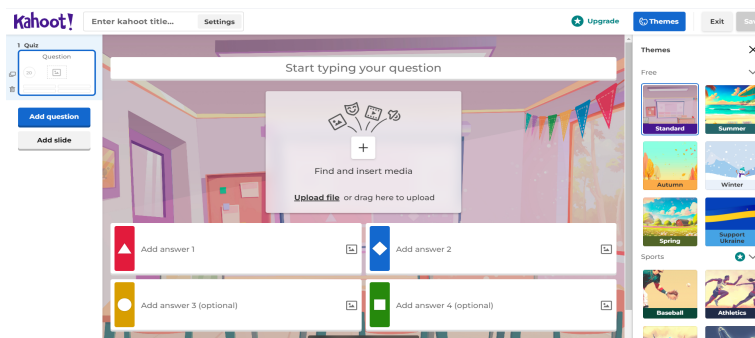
Kahoot!

Enter kahoot title...

Settings

Upgrade

Themes

Exit

Sa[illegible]

1 Quiz

Question

Add question

Add slide

Start typing your question

Find and insert media

Upload file or drag here to upload

Add answer 1

Add answer 2

Add answer 3 (optional)

Add answer 4 (optional)

Themes

Free

Standard

Summer

Autumn

Winter

Spring

Support Ukraine

Sports

Baseball

Athletics